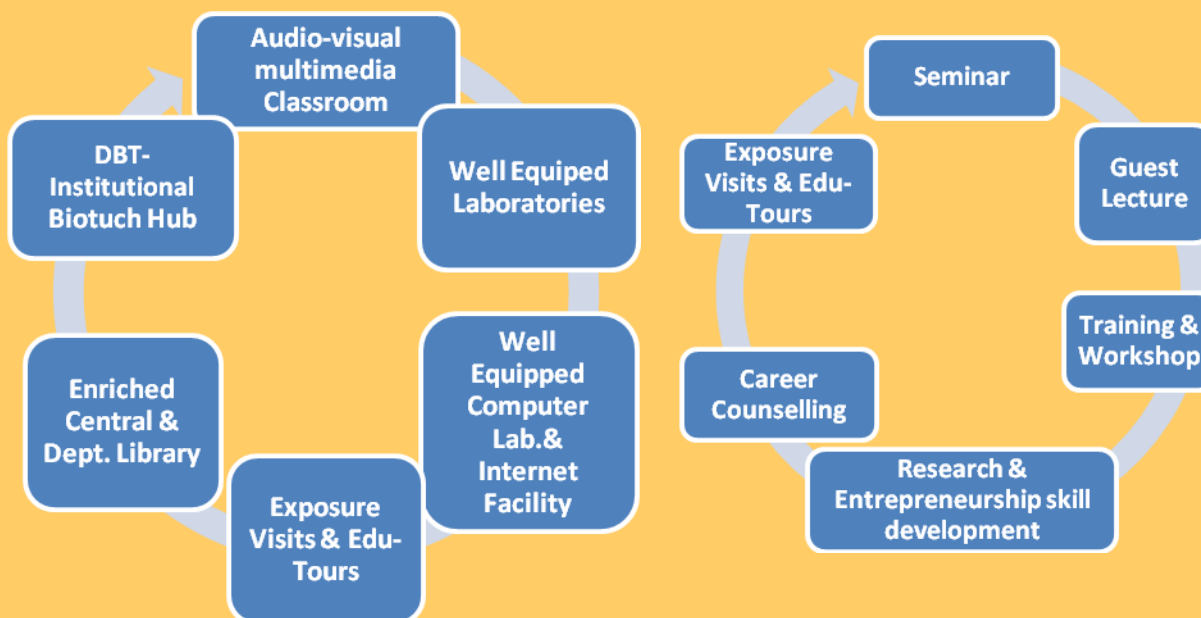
Audio-visual multimedia Classroom

Well Equiped Laboratories

Well Equipped Computer Lab.& Internet Facility

Exposure Visits & Edu-Tours

Enriched Central & Dept. Library

DBT-Institutional Biotuch Hub

Seminar

Guest Lecture

Training & Workshop

Research & Entrepreneurship skill development

Career Counselling

Exposure Visits & Edu-Tours